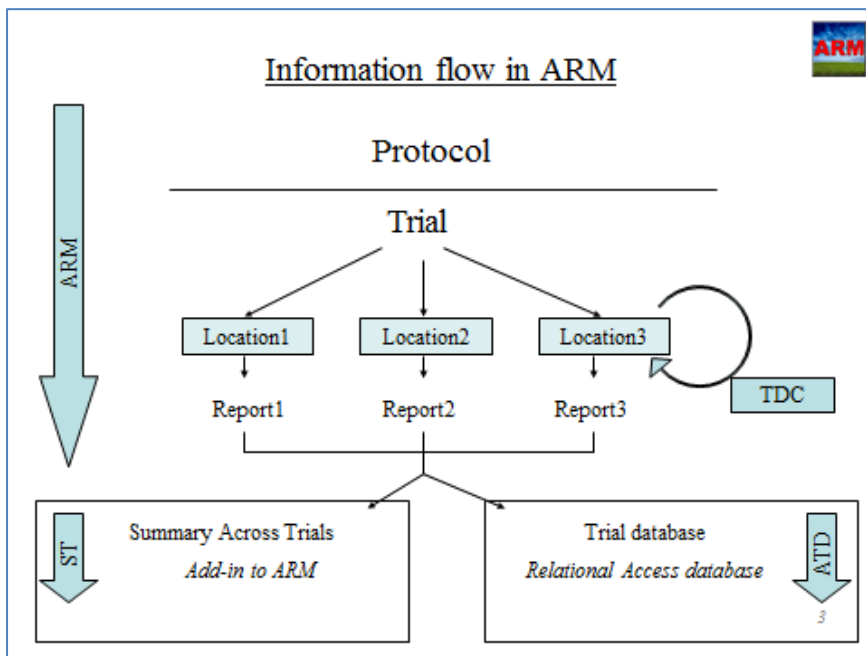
ARM

Information flow in ARM

Protocol

Trial

ARM

Location1

Location2

Location3

TDC

Report1

Report2

Report3

ST

Summary Across Trials

*Add-in to ARM*

Trial database

*Relational Access database*

ATD

3